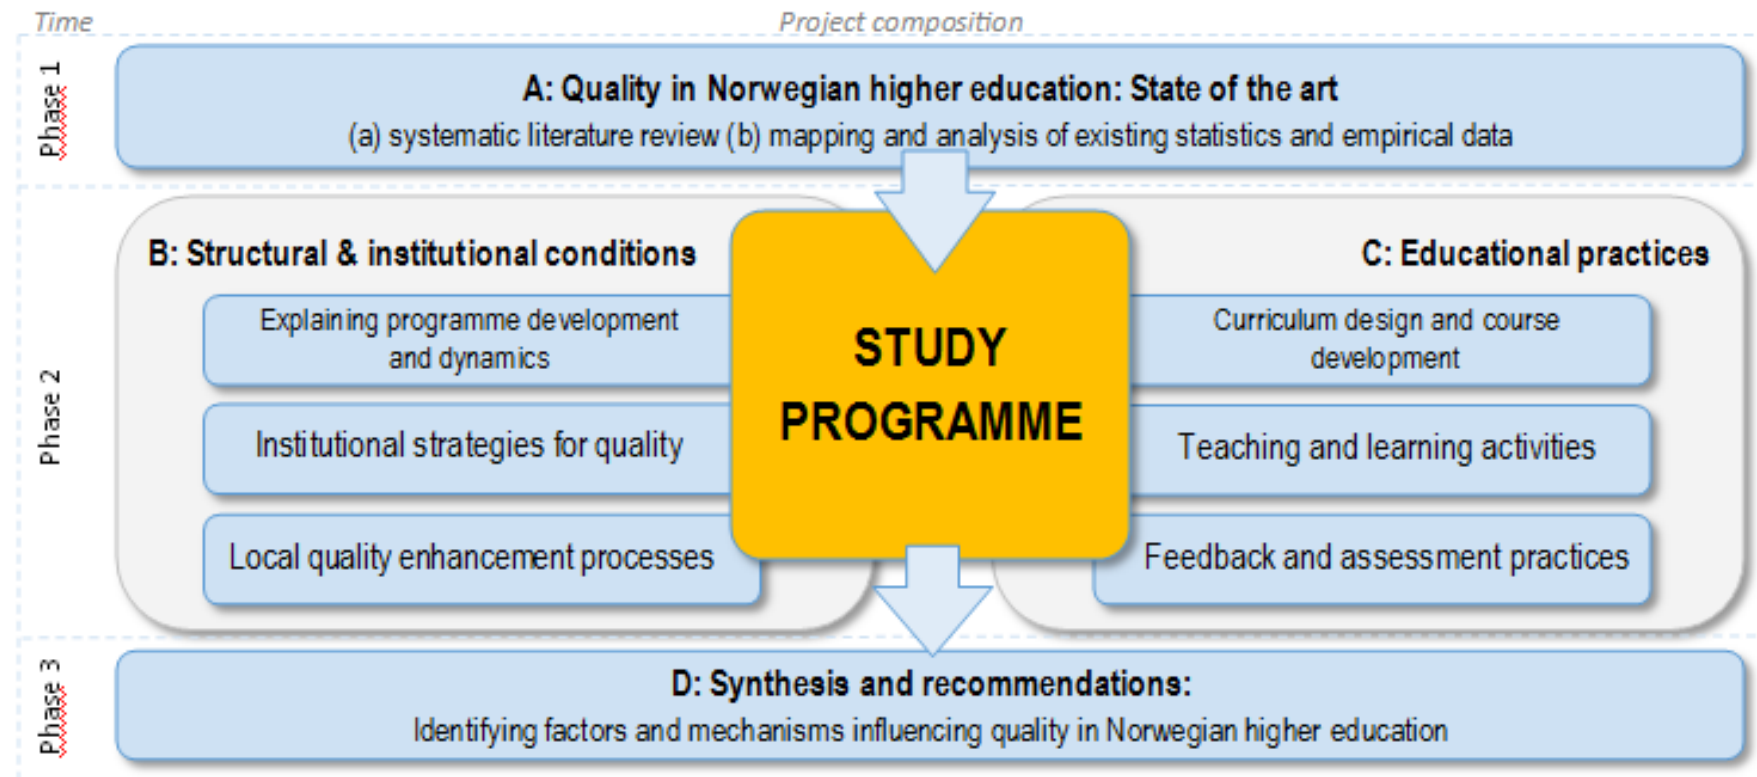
Time

Project composition

Phase 1

A: Quality in Norwegian higher education: State of the art

(a) systematic literature review (b) mapping and analysis of existing statistics and empirical data

Phase 2

B: Structural & institutional conditions

Explaining programme development and dynamics

Institutional strategies for quality

Local quality enhancement processes

STUDY PROGRAMME

C: Educational practices

Curriculum design and course development

Teaching and learning activities

Feedback and assessment practices

Phase 3

D: Synthesis and recommendations:

Identifying factors and mechanisms influencing quality in Norwegian higher education